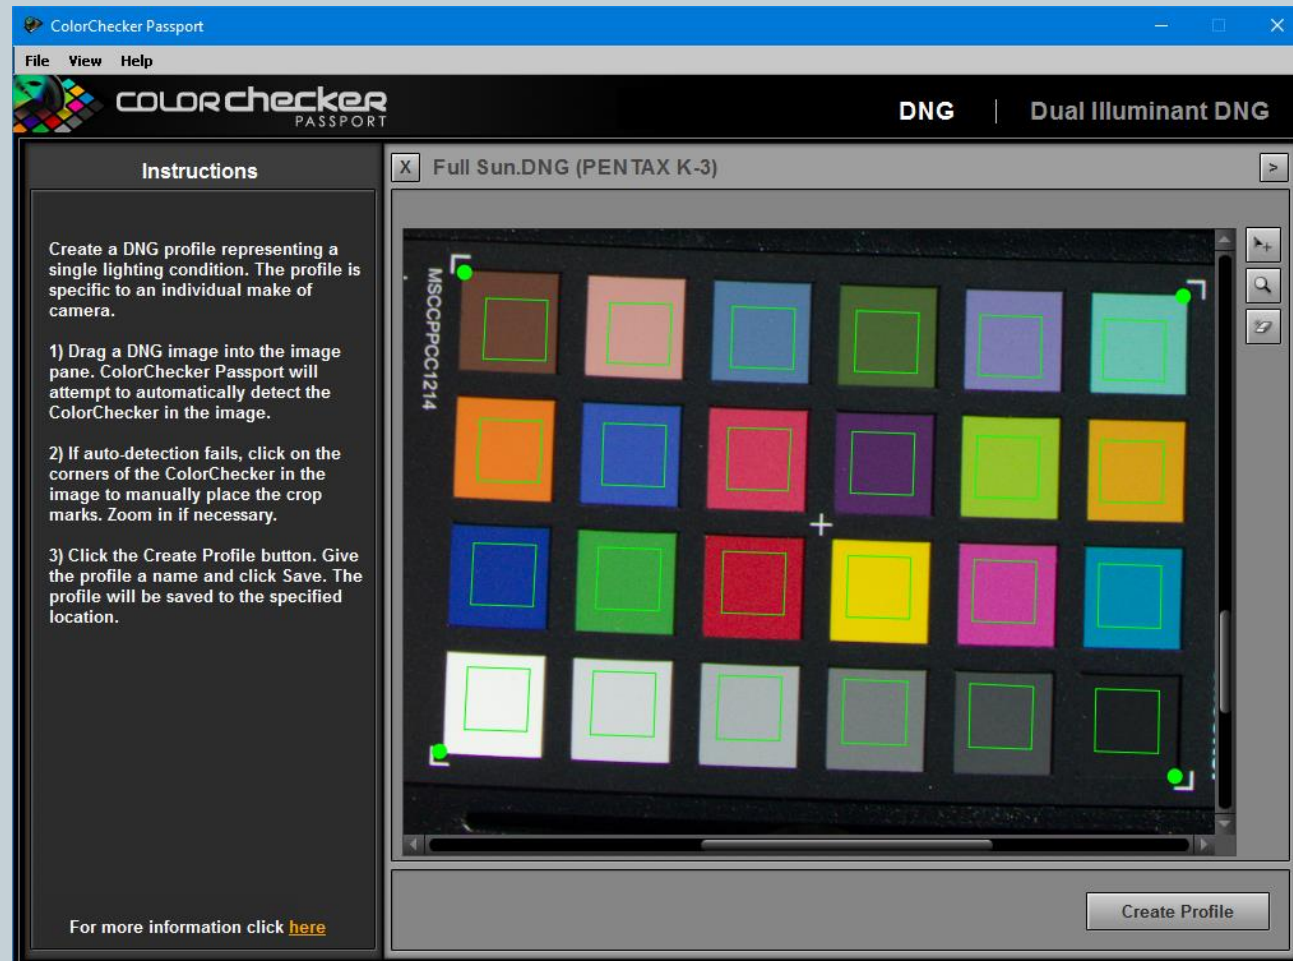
ColorChecker Passport

File View Help

COLORchecker PASSPORT

DNG | Dual Illuminant DNG

Instructions

Create a DNG profile representing a single lighting condition. The profile is specific to an individual make of camera.

1) Drag a DNG image into the image pane. ColorChecker Passport will attempt to automatically detect the ColorChecker in the image.

2) If auto-detection fails, click on the corners of the ColorChecker in the image to manually place the crop marks. Zoom in if necessary.

3) Click the Create Profile button. Give the profile a name and click Save. The profile will be saved to the specified location.

For more information click here

X Full Sun.DNG (PENTAX K-3)

>

MSCCPPCC1214

Create Profile